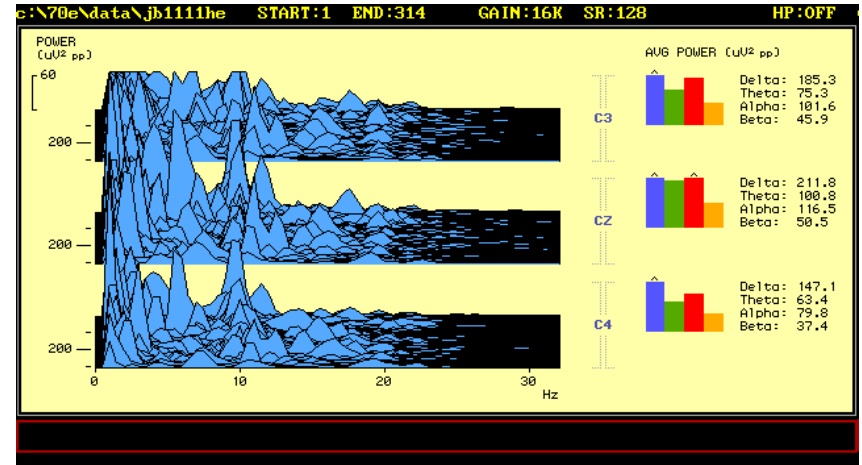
c:\70e\data\jb1111he START:1 END:314 GAIN:16K SR:128 HP:OFF

POWER
(uV² pp)

60

200

200

200

0 10 20 30
Hz

C3

CZ

C4

AVG POWER (uV² pp)

Delta: 185.3
Theta: 75.3
Alpha: 101.6
Beta: 45.9

Delta: 211.8
Theta: 100.8
Alpha: 116.5
Beta: 50.5

Delta: 147.1
Theta: 63.4
Alpha: 79.8
Beta: 37.4